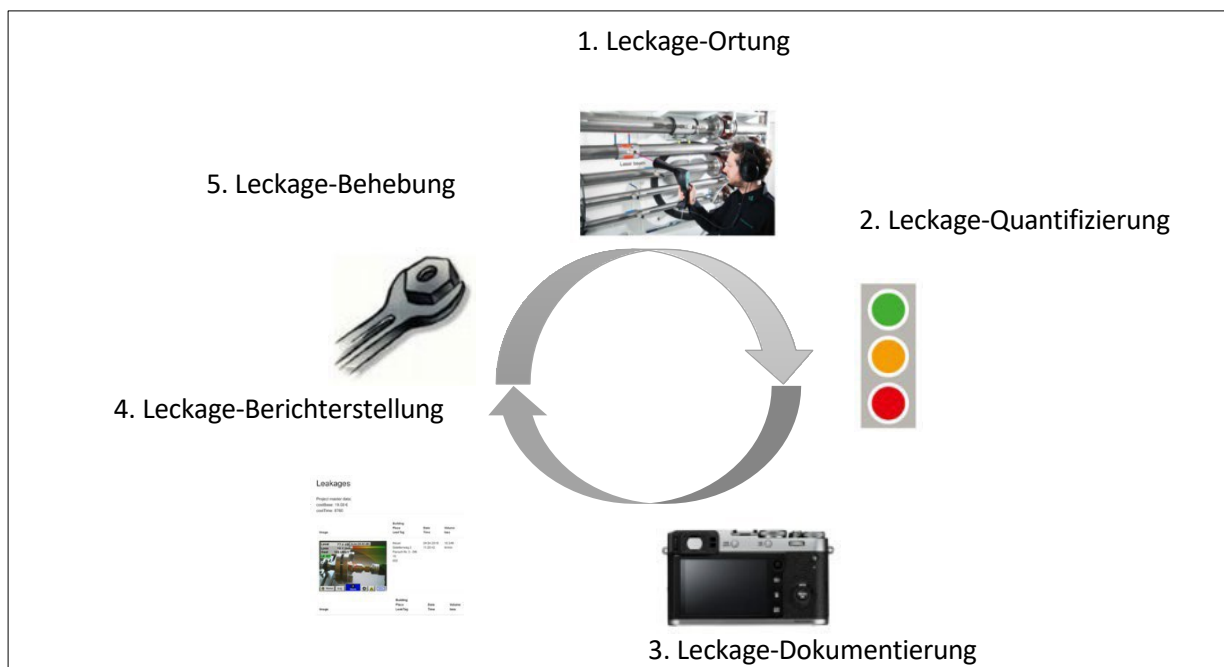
1. Leckage-Ortung

5. Leckage-Behebung

2. Leckage-Quantifizierung

4. Leckage-Berichterstellung

Leakages

Project master data
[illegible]

| Image | Building Place Leaf Tag | Date Time | Volume loss |
|---|---|---|---|
| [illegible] | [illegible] | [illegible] | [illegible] |

| Image | Building Place Leaf Tag | Date Time | Volume loss |
|---|---|---|---|

3. Leckage-Dokumentierung